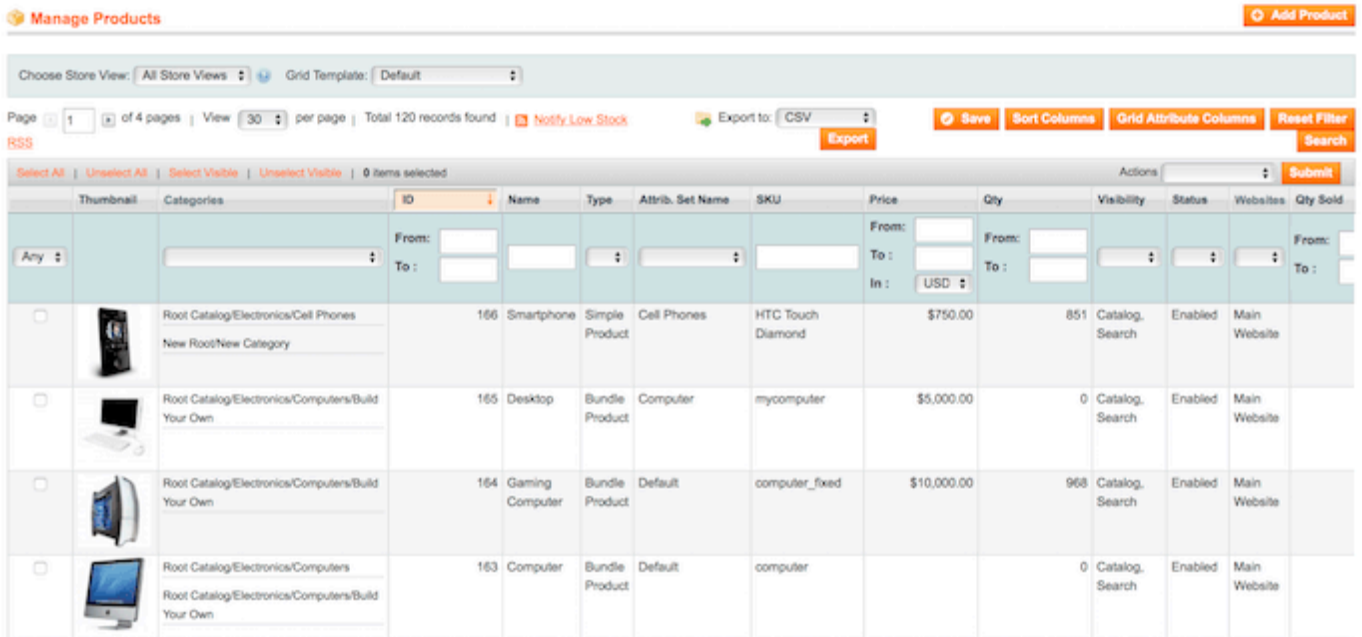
Manage Products

Add Product

Choose Store View: All Store Views

Grid Template: Default

Page 1 of 4 pages | View 30 per page | Total 120 records found | Notify Low Stock

RSS

Export to: CSV

Export

Save Sort Columns Grid Attribute Columns Reset Filter

Search

Select All | Unselect All | Select Visible | Unselect Visible | 0 items selected

Actions

Submit

| | Thumbnail | Categories | ID | Name | Type | Attrib. Set Name | SKU | Price | Qty | Visibility | Status | Websites | Qty Sold |
|---|---|---|---|---|---|---|---|---|---|---|---|---|---|
| Any | | | From: To : | | | | | From: To : In : USD | From: To : | | | | From: To : |
| | | Root Catalog/Electronics/Cell Phones New Root/New Category | 166 | Smartphone | Simple Product | Cell Phones | HTC Touch Diamond | $750.00 | 851 | Catalog, Search | Enabled | Main Website | |
| | | Root Catalog/Electronics/Computers/Build Your Own | 165 | Desktop | Bundle Product | Computer | mycomputer | $5,000.00 | 0 | Catalog, Search | Enabled | Main Website | |
| | | Root Catalog/Electronics/Computers/Build Your Own | 164 | Gaming Computer | Bundle Product | Default | computer_fixed | $10,000.00 | 968 | Catalog, Search | Enabled | Main Website | |
| | | Root Catalog/Electronics/Computers Root Catalog/Electronics/Computers/Build Your Own | 163 | Computer | Bundle Product | Default | computer | | 0 | Catalog, Search | Enabled | Main Website | |